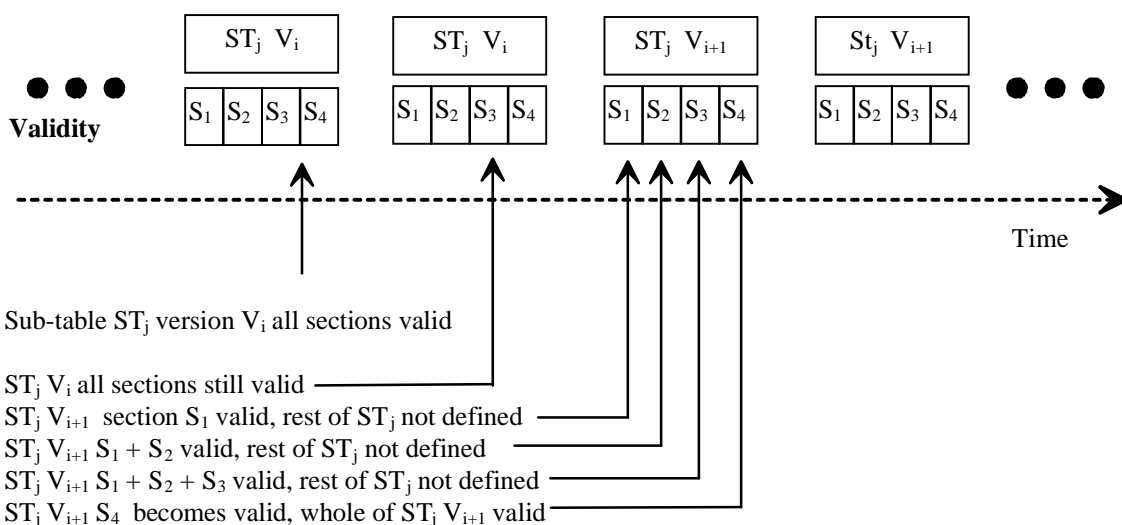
$ST_j$ $V_i$

$S_1$ $S_2$ $S_3$ $S_4$

$ST_j$ $V_i$

$S_1$ $S_2$ $S_3$ $S_4$

$ST_j$ $V_{i+1}$

$S_1$ $S_2$ $S_3$ $S_4$

$St_j$ $V_{i+1}$

$S_1$ $S_2$ $S_3$ $S_4$

Validity

Time

Sub-table $ST_j$ version $V_i$ all sections valid

$ST_j$ $V_i$ all sections still valid

$ST_j$ $V_{i+1}$ section $S_1$ valid, rest of $ST_j$ not defined

$ST_j$ $V_{i+1}$ $S_1 + S_2$ valid, rest of $ST_j$ not defined

$ST_j$ $V_{i+1}$ $S_1 + S_2 + S_3$ valid, rest of $ST_j$ not defined

$ST_j$ $V_{i+1}$ $S_4$ becomes valid, whole of $ST_j$ $V_{i+1}$ valid